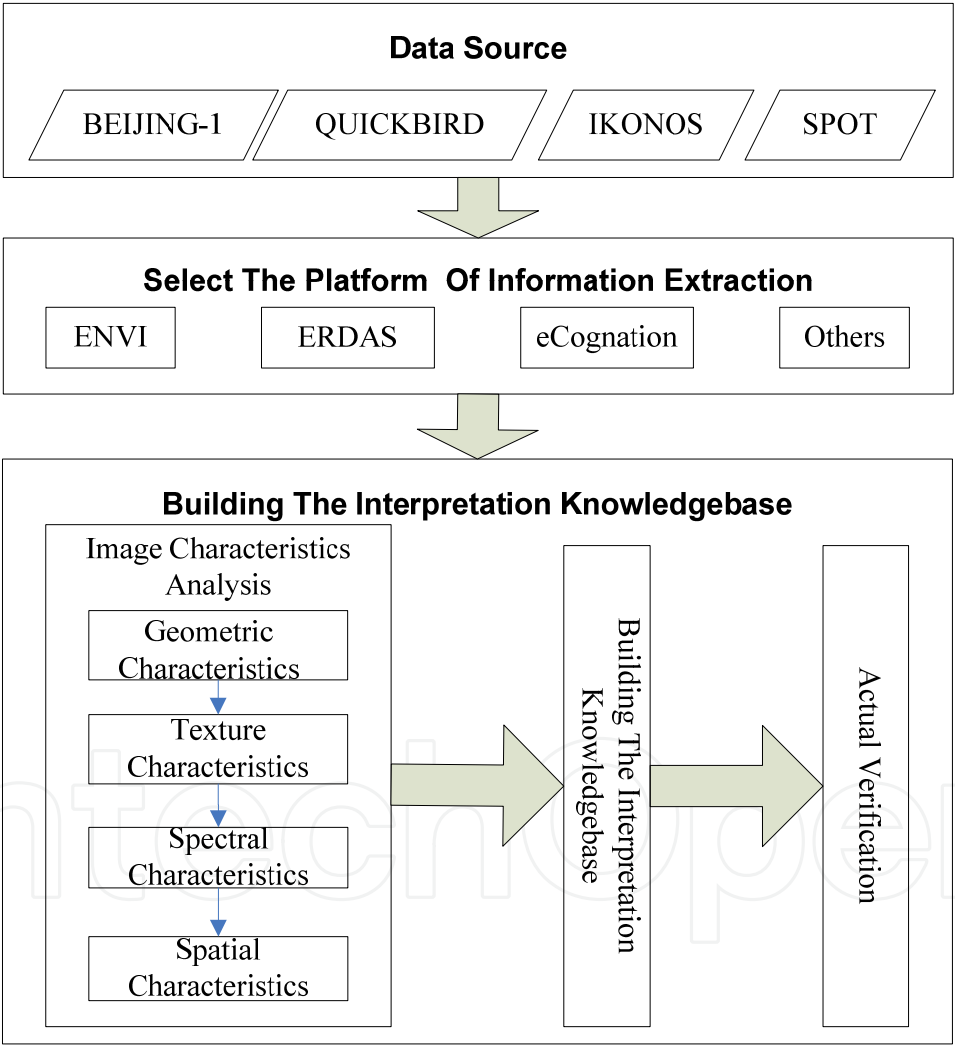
Data Source

BEIJING-1

QUICKBIRD

IKONOS

SPOT

Select The Platform Of Information Extraction

ENVI

ERDAS

eCognation

Others

Building The Interpretation Knowledgebase

Image Characteristics Analysis

Geometric Characteristics

Texture Characteristics

Spectral Characteristics

Spatial Characteristics

Building The Interpretation Knowledgebase

Actual Verification

IntechOpen